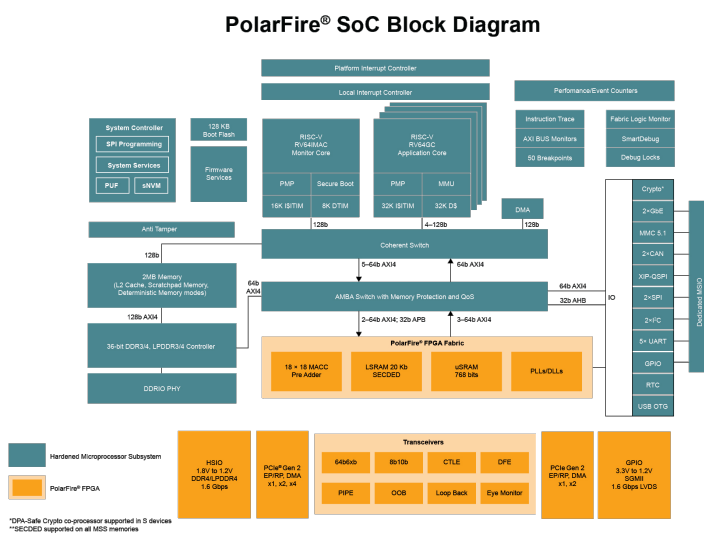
PolarFire® SoC Block Diagram

Platform Interrupt Controller

Local Interrupt Controller

Performance/Event Counters

System Controller

SPI Programming

System Services

PUF

sNVM

128 KB Boot Flash

Firmware Services

RISC-V RV64IMAC Monitor Core

PMP

Secure Boot

16K I$/ITIM

8K DTIM

RISC-V RV64GC Application Core

PMP

MMU

32K I$/ITIM

32K D$

Instruction Trace

AXI BUS Monitors

50 Breakpoints

Fabric Logic Monitor

SmartDebug

Debug Locks

Anti Tamper

128b

128b

4–128b

DMA

128b

Coherent Switch

128b

2MB Memory (L2 Cache, Scratchpad Memory, Deterministic Memory modes)

5–64b AXI4

64b AXI4

64b AXI4

AMBA Switch with Memory Protection and QoS

64b AXI4

32b AHB

IO

128b AXI4

2–64b AXI4; 32b APB

3–64b AXI4

36-bit DDR3/4, LPDDR3/4 Controller

PolarFire® FPGA Fabric

18 × 18 MACC Pre Adder

LSRAM 20 Kb SECDED

uSRAM 768 bits

PLLs/DLLs

DDRIO PHY

Crypto*

2×GbE

MMC 5.1

2×CAN

XIP-QSPI

2×SPI

2×I²C

5× UART

GPIO

RTC

USB OTG

Dedicated MSIO

Hardened Microprocessor Subsystem

PolarFire® FPGA

HSIO 1.8V to 1.2V DDR4/LPDDR4 1.6 Gbps

PCIe® Gen 2 EP/RP, DMA x1, x2, x4

Transceivers

64b6xb

8b10b

CTLE

DFE

PIPE

OOB

Loop Back

Eye Monitor

PCIe Gen 2 EP/RP, DMA x1, x2

GPIO 3.3V to 1.2V SGMII 1.6 Gbps LVDS

*DPA-Safe Crypto co-processor supported in S devices
**SECDED supported on all MSS memories